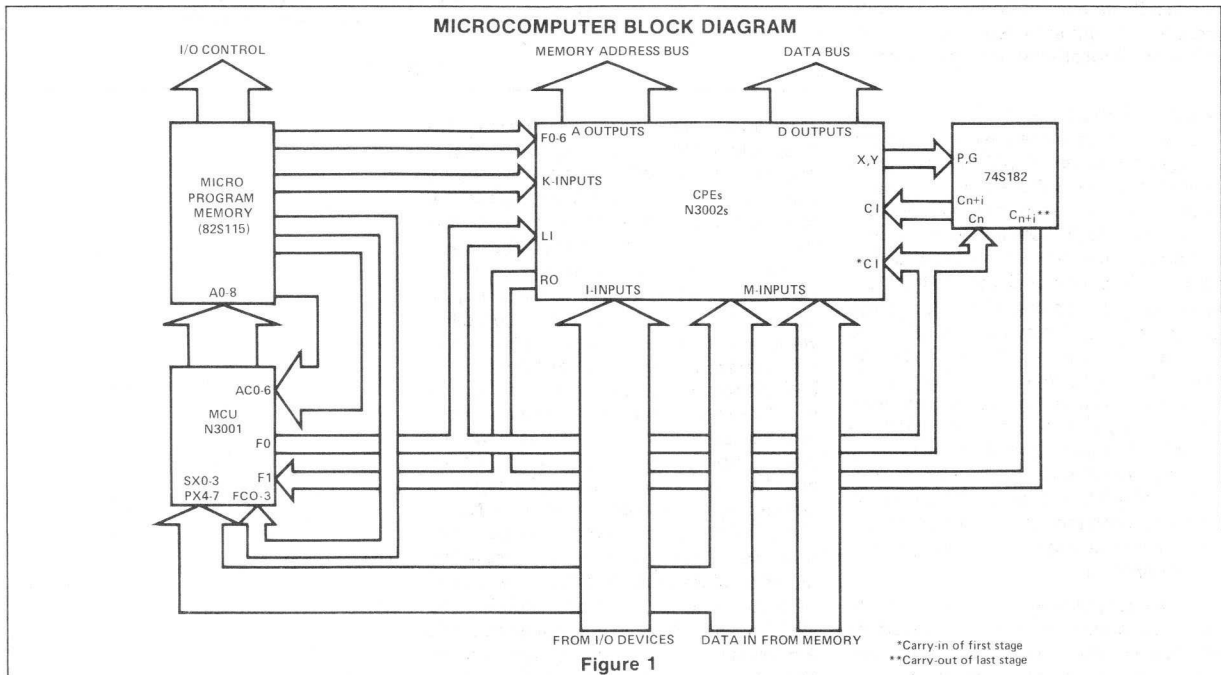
MICROCOMPUTER BLOCK DIAGRAM

I/O CONTROL

MEMORY ADDRESS BUS

DATA BUS

MICRO PROGRAM MEMORY (82S115)

A0-8

F0-6

A OUTPUTS

D OUTPUTS

K-INPUTS

CPEs N3002s

LI

RO

I-INPUTS

M-INPUTS

X,Y

CI

*CI

P,G

74S182

Cn+i

Cn

$C_{n+i}$**

AC0-6

MCU N3001

F0

F1

SX0-3

PX4-7

FCO-3

FROM I/O DEVICES

DATA IN FROM MEMORY

*Carry-in of first stage
**Carry-out of last stage

Figure 1